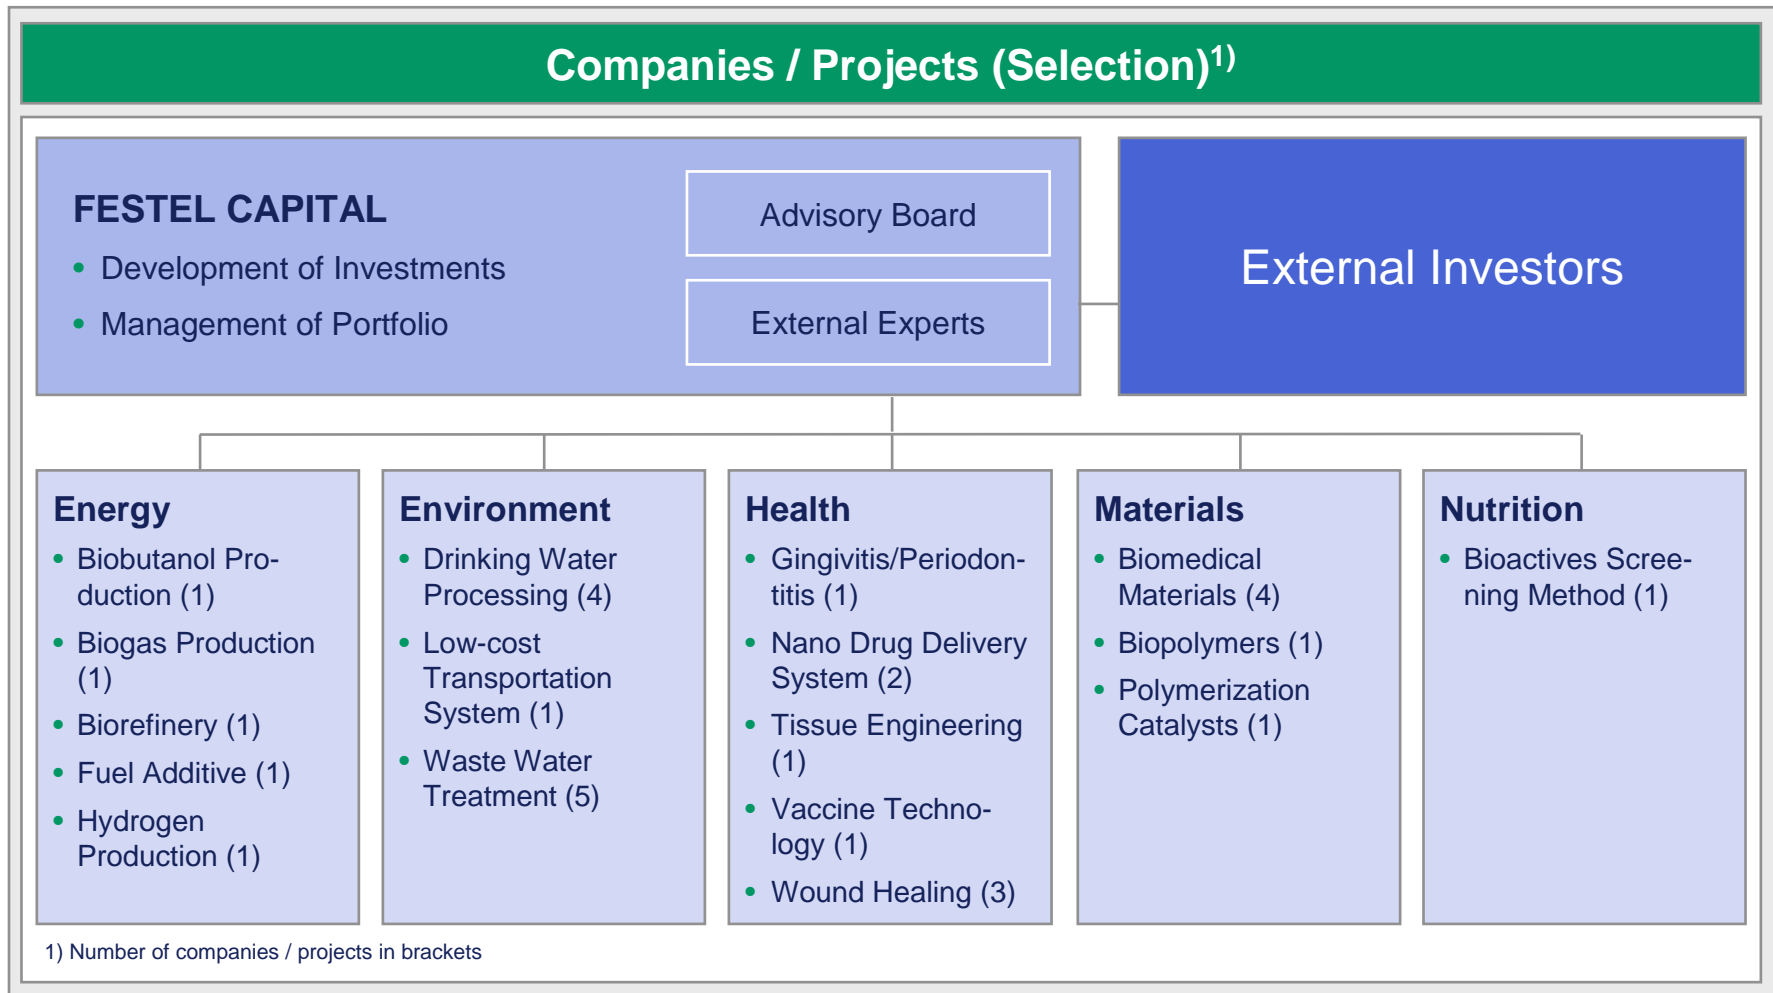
Companies / Projects (Selection)$^{1)}$

FESTEL CAPITAL
- Development of Investments
- Management of Portfolio

Advisory Board

External Experts

External Investors

Energy
- Biobutanol Production (1)
- Biogas Production (1)
- Biorefinery (1)
- Fuel Additive (1)
- Hydrogen Production (1)

Environment
- Drinking Water Processing (4)
- Low-cost Transportation System (1)
- Waste Water Treatment (5)

Health
- Gingivitis/Periodontitis (1)
- Nano Drug Delivery System (2)
- Tissue Engineering (1)
- Vaccine Technology (1)
- Wound Healing (3)

Materials
- Biomedical Materials (4)
- Biopolymers (1)
- Polymerization Catalysts (1)

Nutrition
- Bioactives Screening Method (1)

1) Number of companies / projects in brackets